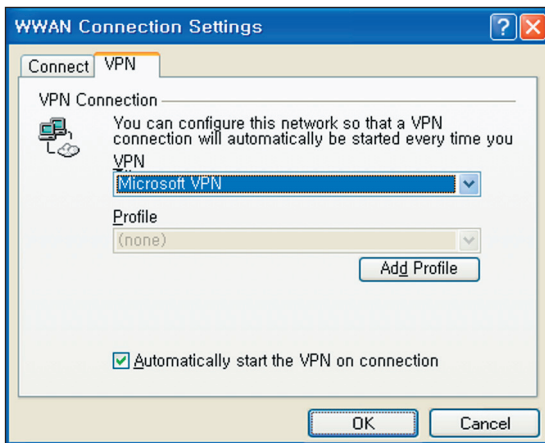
WWAN Connection Settings

Connect | VPN

VPN Connection

You can configure this network so that a VPN connection will automatically be started every time you

VPN

Microsoft VPN

Profile

(none)

Add Profile

Automatically start the VPN on connection

OK

Cancel